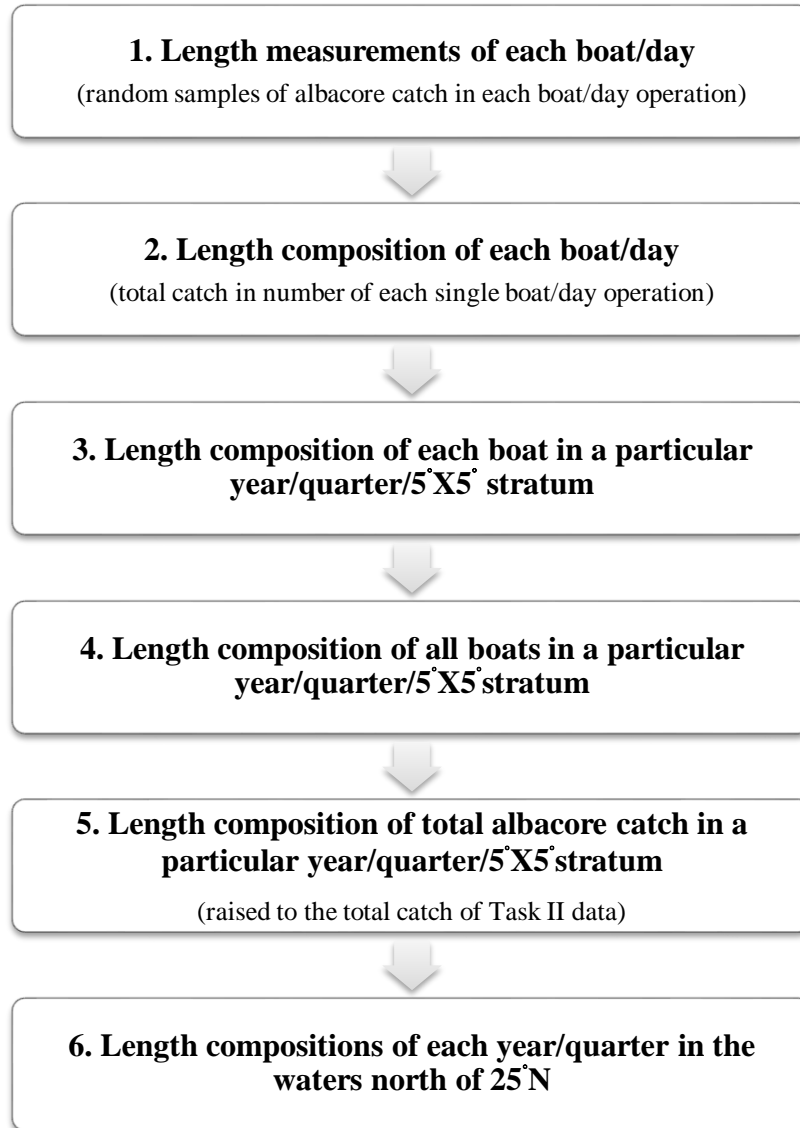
**1. Length measurements of each boat/day**

(random samples of albacore catch in each boat/day operation)

**2. Length composition of each boat/day**

(total catch in number of each single boat/day operation)

**3. Length composition of each boat in a particular year/quarter/5°X5° stratum**

**4. Length composition of all boats in a particular year/quarter/5°X5°stratum**

**5. Length composition of total albacore catch in a particular year/quarter/5°X5°stratum**

(raised to the total catch of Task II data)

**6. Length compositions of each year/quarter in the waters north of 25°N**